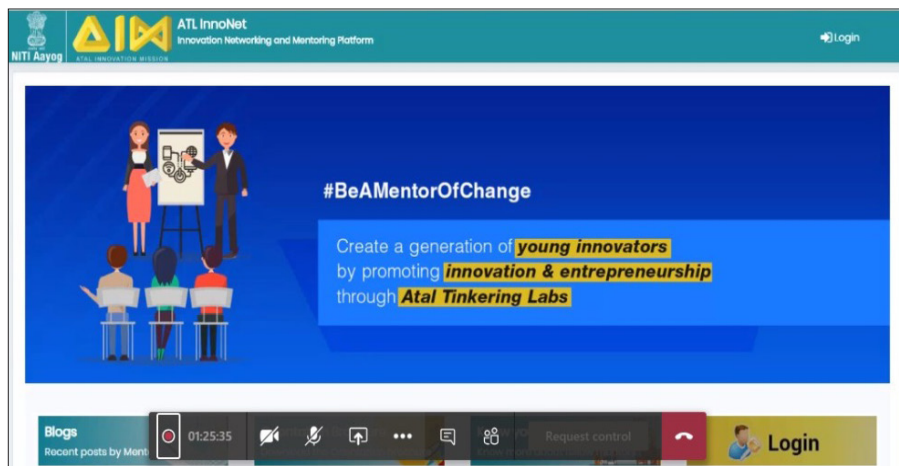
NITI Aayog

AIM
ATAL INNOVATION MISSION

ATL InnoNet
Innovation Networking and Mentoring Platform

Login

#BeAMentorOfChange

Create a generation of young innovators by promoting innovation & entrepreneurship through Atal Tinkering Labs

Blogs
Recent posts by Ment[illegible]

01:25:35

Request control

Login